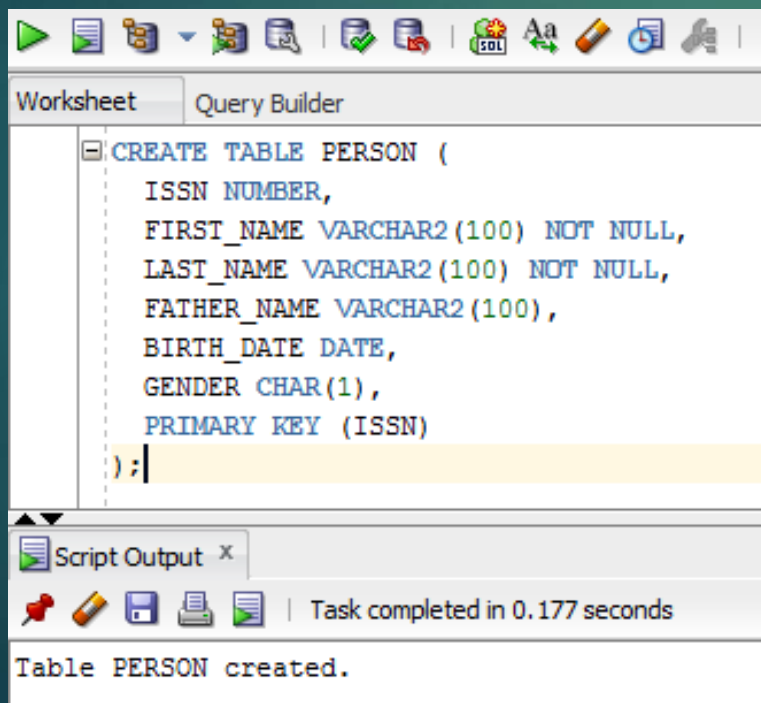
Worksheet Query Builder

CREATE TABLE PERSON (
ISSN NUMBER,
FIRST_NAME VARCHAR2(100) NOT NULL,
LAST_NAME VARCHAR2(100) NOT NULL,
FATHER_NAME VARCHAR2(100),
BIRTH_DATE DATE,
GENDER CHAR(1),
PRIMARY KEY (ISSN)
);

Script Output x

Task completed in 0.177 seconds

Table PERSON created.